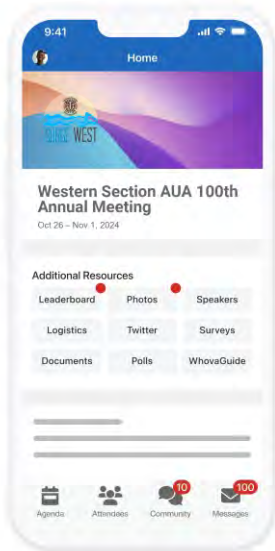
9:41

Home

WEST

Western Section AUA 100th Annual Meeting

Oct 26 – Nov 1, 2024

Additional Resources

Leaderboard

Photos

Speakers

Logistics

Twitter

Surveys

Documents

Polls

WhovaGuide

Agenda

Attendees

10

Community

100

Messages